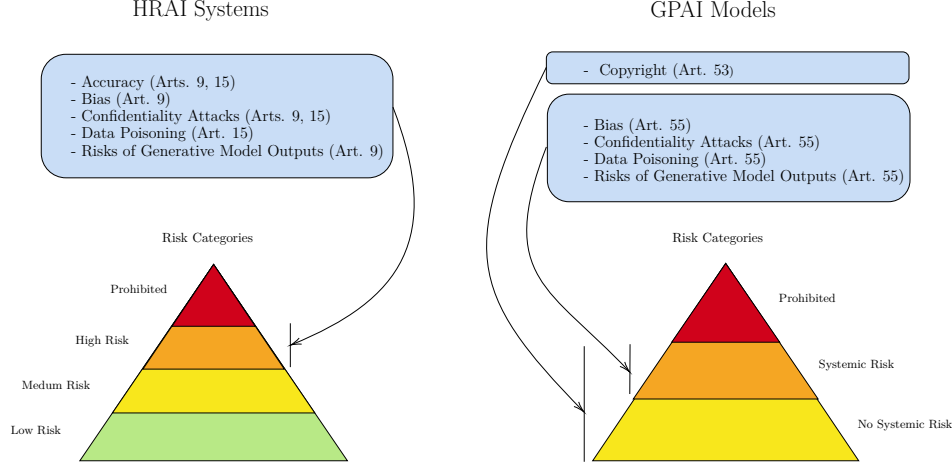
HRAI Systems

- Accuracy (Arts. 9, 15)
- Bias (Art. 9)
- Confidentiality Attacks (Arts. 9, 15)
- Data Poisoning (Art. 15)
- Risks of Generative Model Outputs (Art. 9)

Risk Categories

Prohibited

High Risk

Medum Risk

Low Risk

GPAI Models

- Copyright (Art. 53)

- Bias (Art. 55)
- Confidentiality Attacks (Art. 55)
- Data Poisoning (Art. 55)
- Risks of Generative Model Outputs (Art. 55)

Risk Categories

Prohibited

Systemic Risk

No Systemic Risk